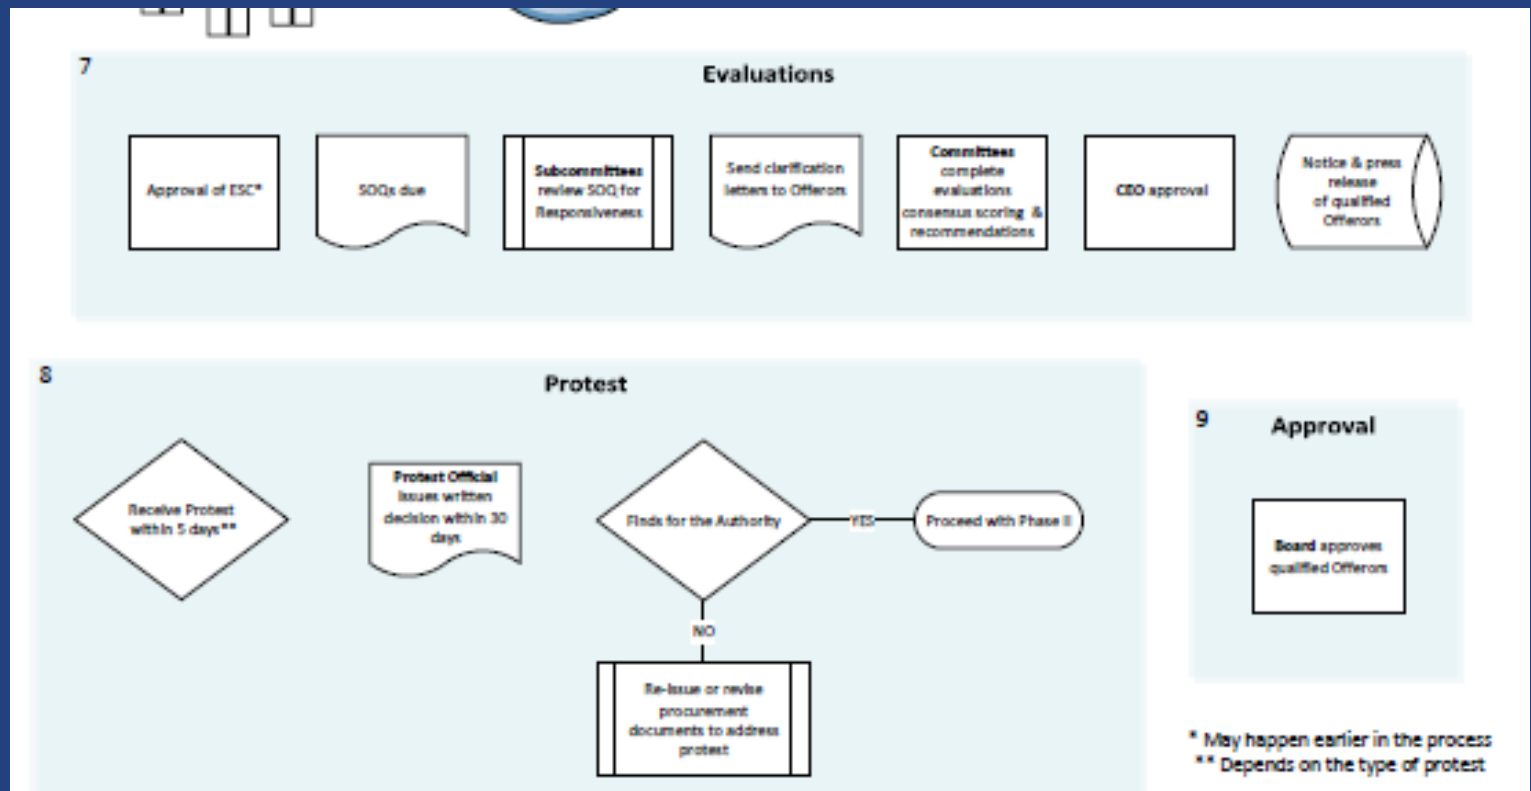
7

Evaluations

Approval of ESC*

SOQs due

Subcommittees review SOQ for Responsiveness

Send clarification letters to Offerors

Committees complete evaluations consensus scoring & recommendations

CEO approval

Notice & press release of qualified Offerors

8

Protest

Receive Protest within 5 days**

Protest Official issues written decision within 30 days

Finds for the Authority

YES

Proceed with Phase II

NO

Re-issue or revise procurement documents to address protest

9

Approval

Board approves qualified Offerors

* May happen earlier in the process
** Depends on the type of protest